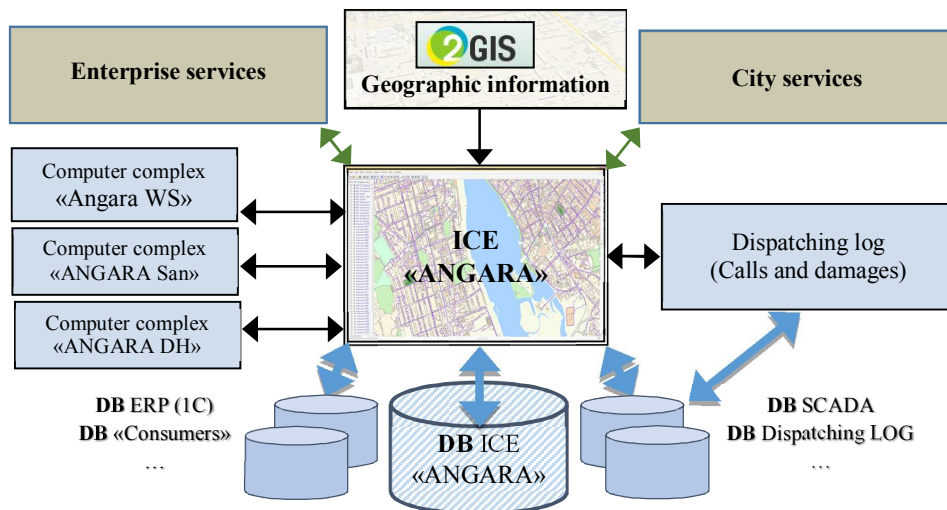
Enterprise services

2GIS
Geographic information

City services

Computer complex «Angara WS»

Computer complex «ANGARA San»

Computer complex «ANGARA DH»

ICE «ANGARA»

Dispatching log (Calls and damages)

DB ERP (1C)
DB «Consumers»
…

DB ICE «ANGARA»

DB SCADA
DB Dispatching LOG
…